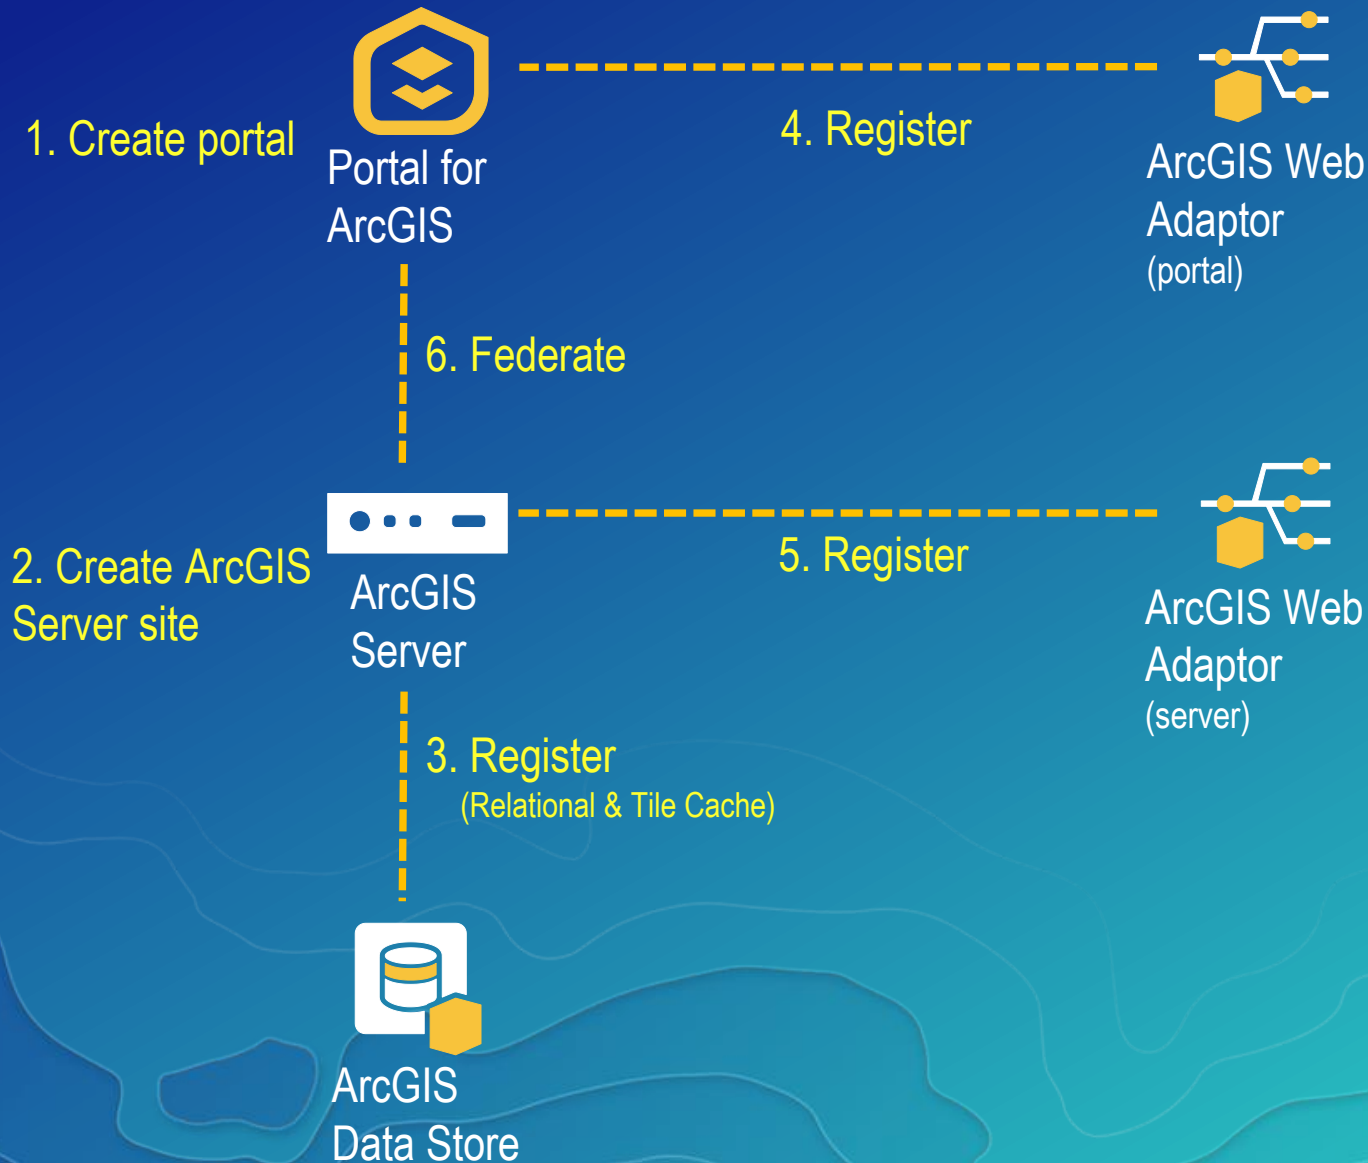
1. Create portal

Portal for ArcGIS

4. Register

ArcGIS Web Adaptor
(portal)

6. Federate

2. Create ArcGIS Server site

ArcGIS Server

5. Register

ArcGIS Web Adaptor
(server)

3. Register
(Relational & Tile Cache)

ArcGIS Data Store